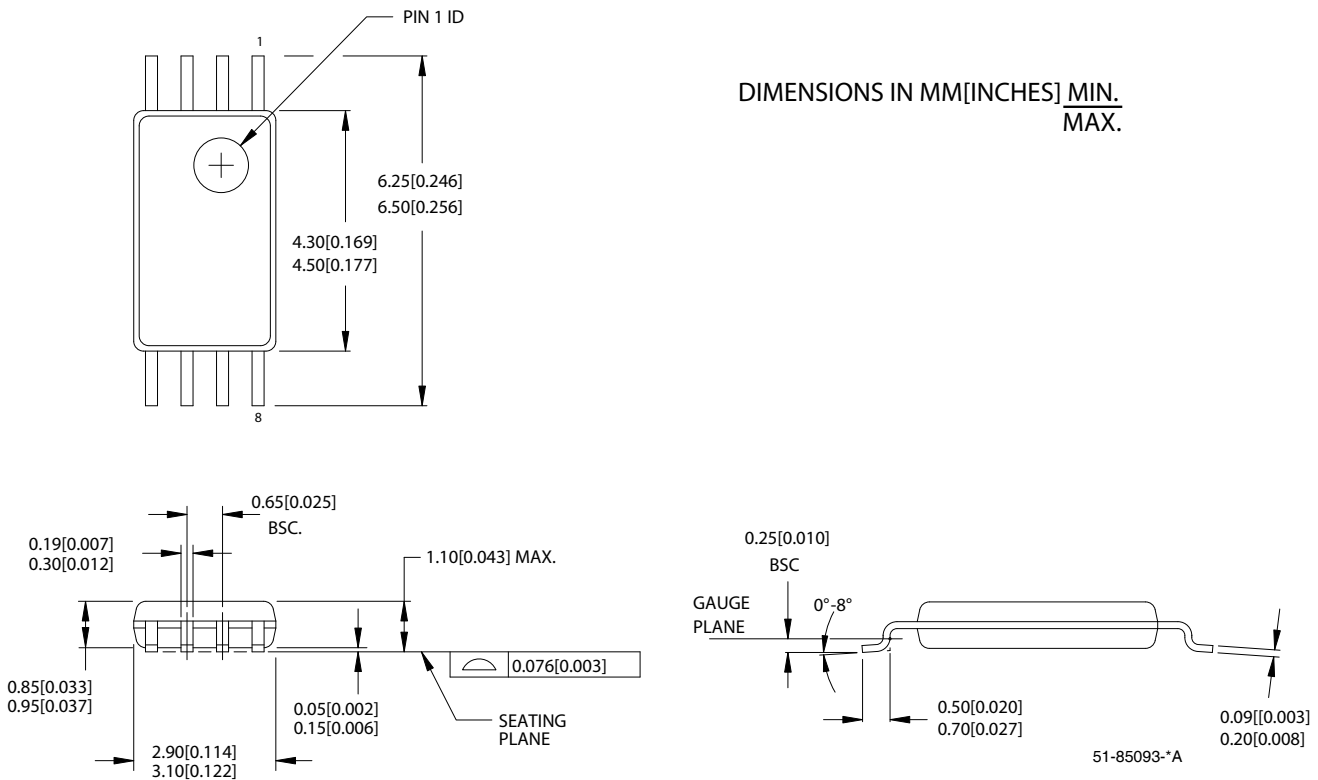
PIN 1 ID

1

8

DIMENSIONS IN MM[INCHES] MIN.
MAX.

6.25[0.246]
6.50[0.256]

4.30[0.169]
4.50[0.177]

0.65[0.025]
BSC.

0.19[0.007]
0.30[0.012]

1.10[0.043] MAX.

0.076[0.003]

0.85[0.033]
0.95[0.037]

0.05[0.002]
0.15[0.006]

SEATING PLANE

2.90[0.114]
3.10[0.122]

0.25[0.010]
BSC

GAUGE PLANE

0°-8°

0.50[0.020]
0.70[0.027]

0.09[[0.003]
0.20[0.008]

51-85093-*A